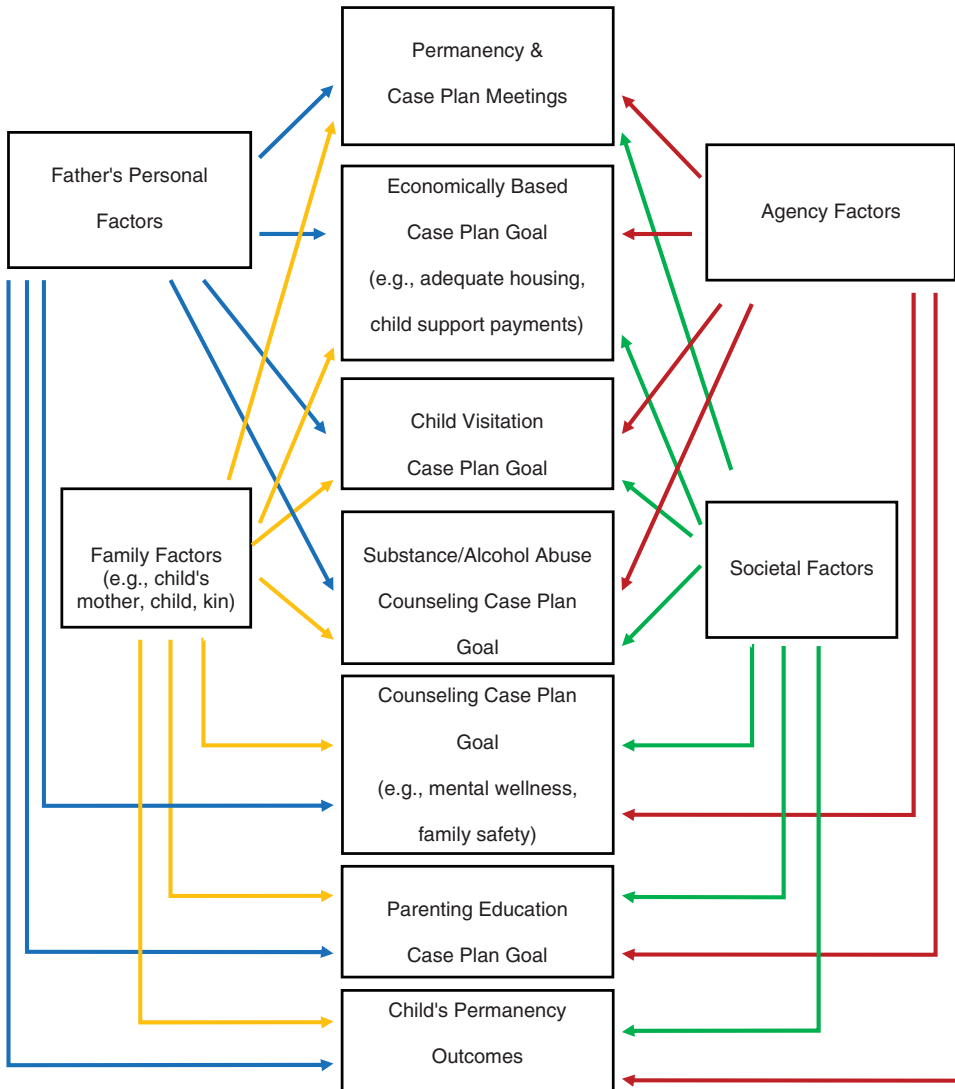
Permanency & Case Plan Meetings

Father's Personal Factors

Economically Based Case Plan Goal (e.g., adequate housing, child support payments)

Agency Factors

Child Visitation Case Plan Goal

Family Factors (e.g., child's mother, child, kin)

Substance/Alcohol Abuse Counseling Case Plan Goal

Societal Factors

Counseling Case Plan Goal (e.g., mental wellness, family safety)

Parenting Education Case Plan Goal

Child's Permanency Outcomes